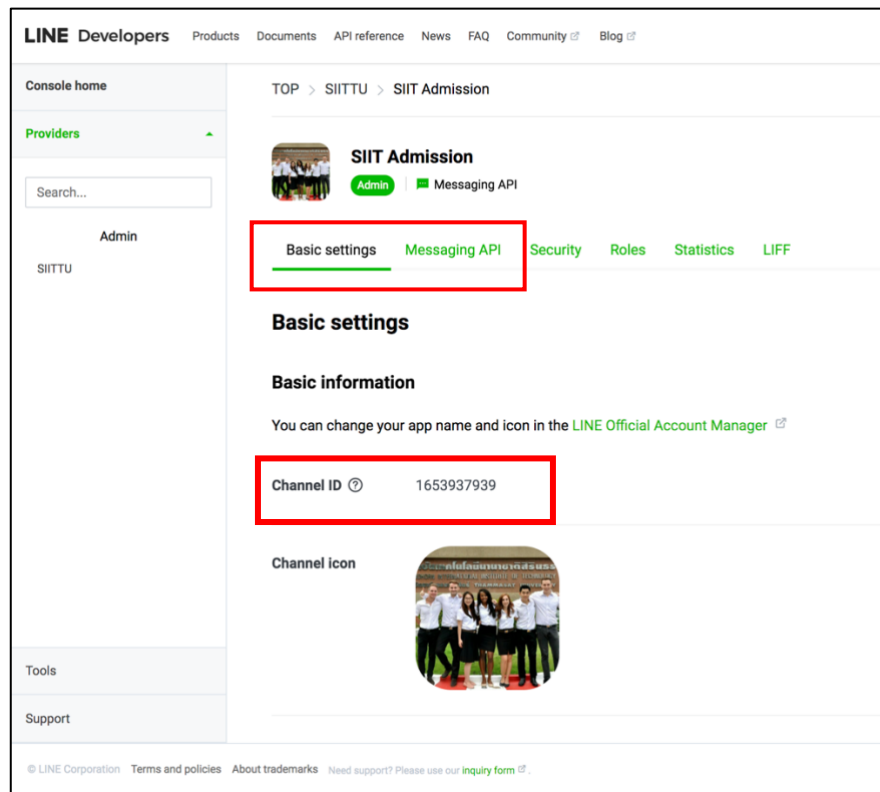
LINE Developers Products Documents API reference News FAQ Community Blog

Console home

Providers

Search...

Admin

SIITTU

Tools

Support

TOP > SIITTU > SIIT Admission

SIIT Admission

Admin Messaging API

Basic settings Messaging API Security Roles Statistics LIFF

Basic settings

Basic information

You can change your app name and icon in the LINE Official Account Manager

Channel ID 1653937939

Channel icon

© LINE Corporation Terms and policies About trademarks Need support? Please use our inquiry form.